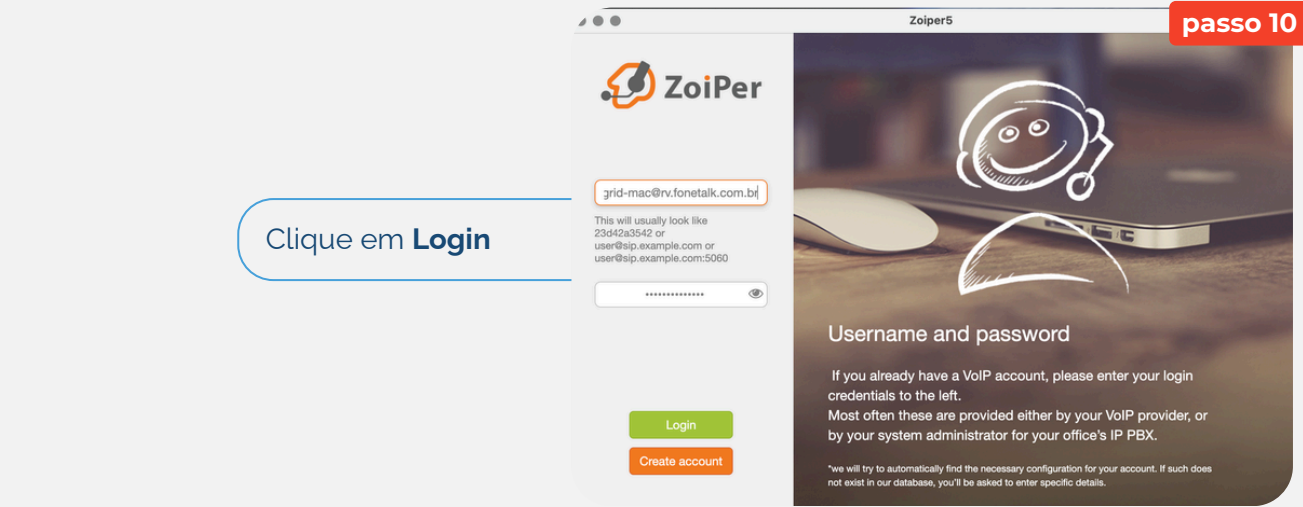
Clique em **Login**

Zoiper5

passo 10

ZoiPer

grid-mac@rv.fonetalk.com.br

This will usually look like 23d42a3542 or user@sip.example.com or user@sip.example.com:5060

••••••••••••••

Login

Create account

Username and password

If you already have a VoIP account, please enter your login credentials to the left.
Most often these are provided either by your VoIP provider, or by your system administrator for your office's IP PBX.

*we will try to automatically find the necessary configuration for your account. If such does not exist in our database, you'll be asked to enter specific details.